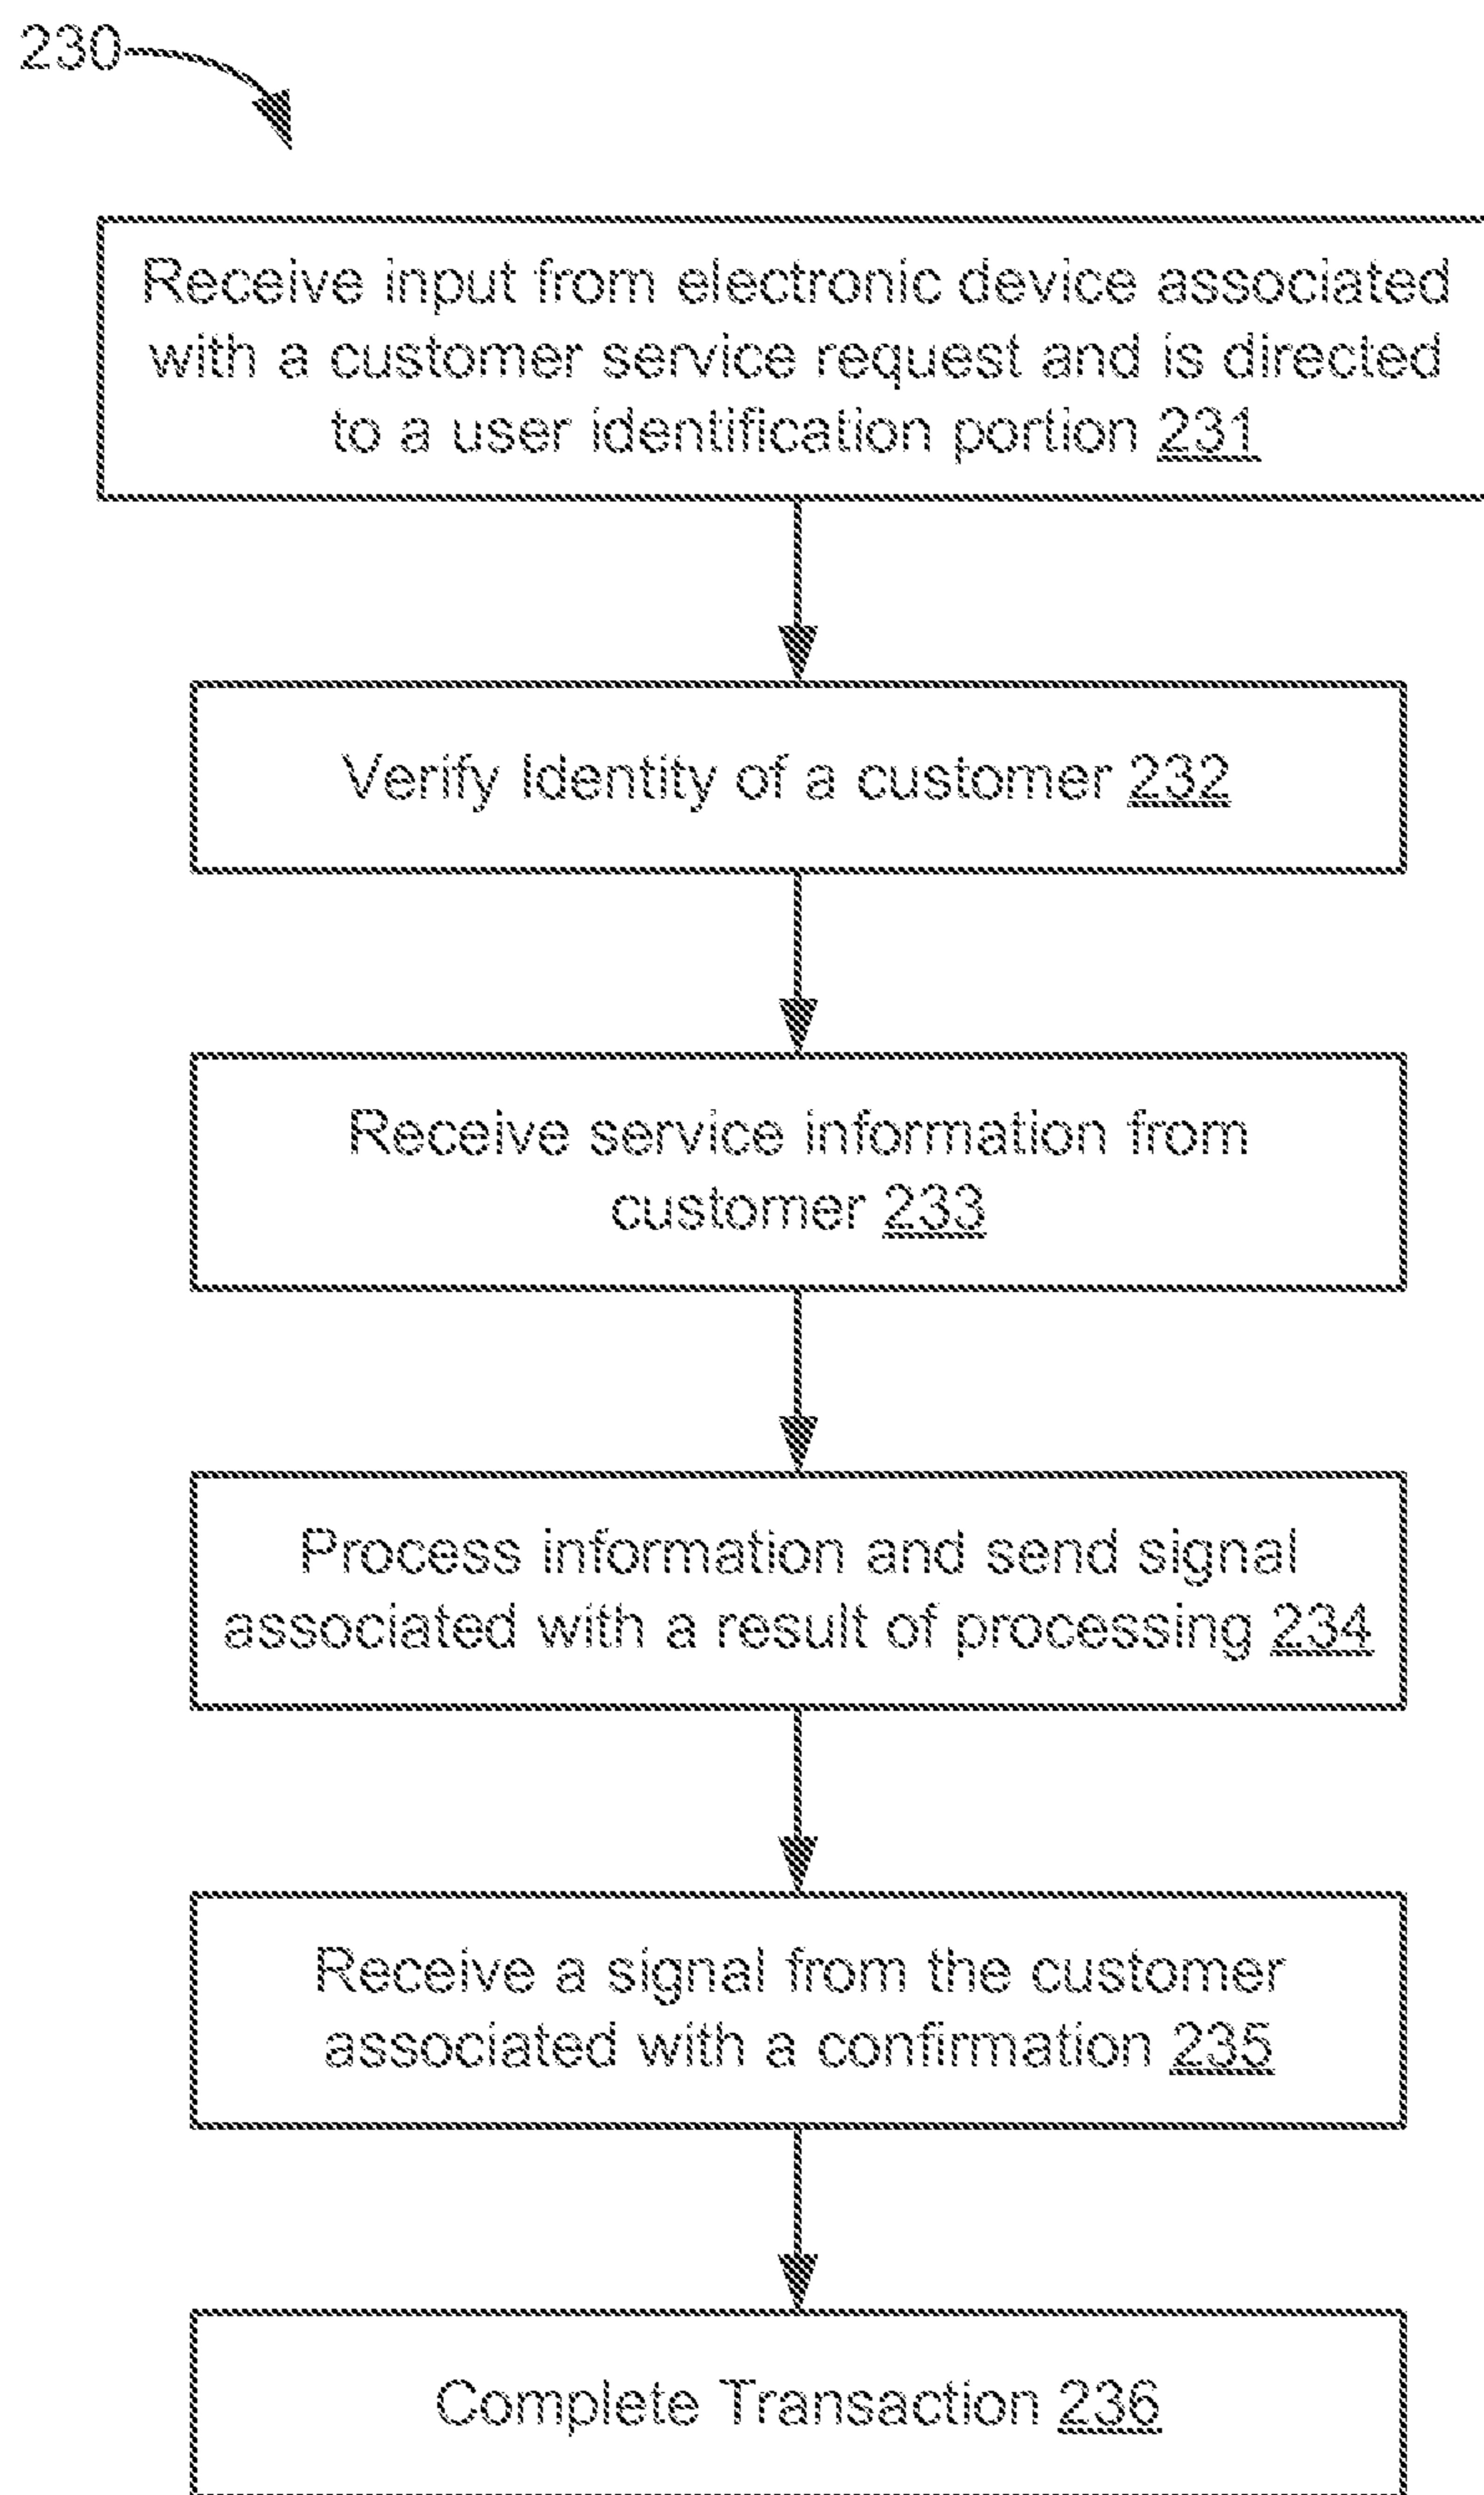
230

Receive input from electronic device associated with a customer service request and is directed to a user identification portion 231

Verify Identity of a customer 232

Receive service information from customer 233

Process information and send signal associated with a result of processing 234

Receive a signal from the customer associated with a confirmation 235

Complete Transaction 236